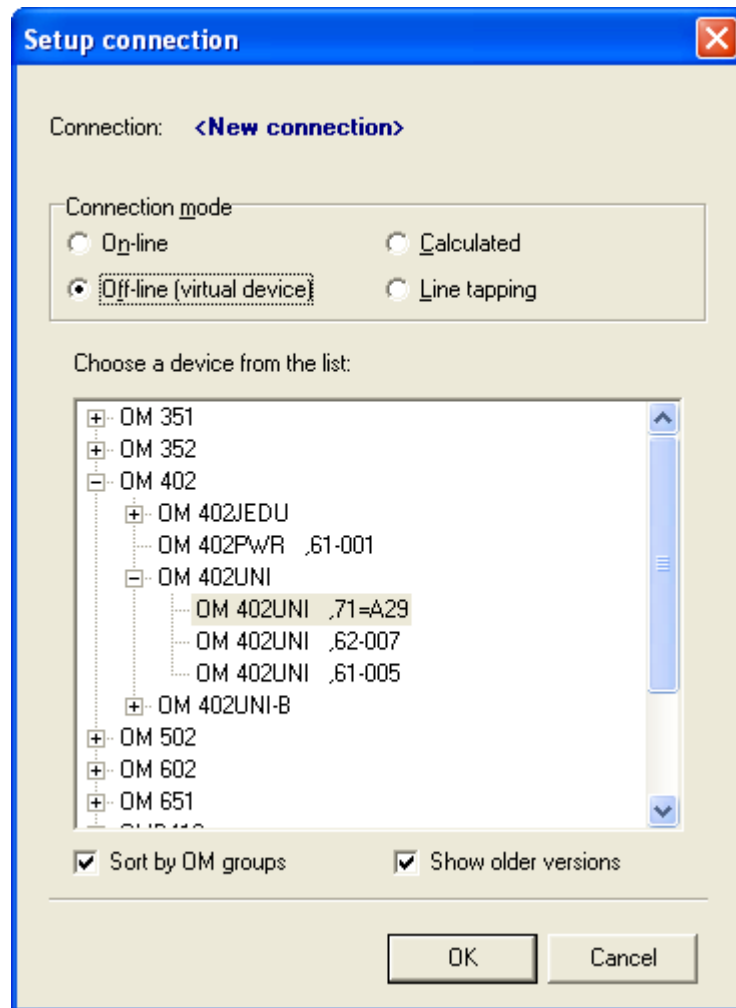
Setup connection

Connection: <New connection>

Connection mode
On-line
Calculated
Off-line (virtual device)
Line tapping

Choose a device from the list:

OM 351
OM 352
OM 402
OM 402JEDU
OM 402PWR ,61-001
OM 402UNI
OM 402UNI ,71=A29
OM 402UNI ,62-007
OM 402UNI ,61-005
OM 402UNI-B
OM 502
OM 602
OM 651
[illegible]

Sort by OM groups
Show older versions

OK
Cancel